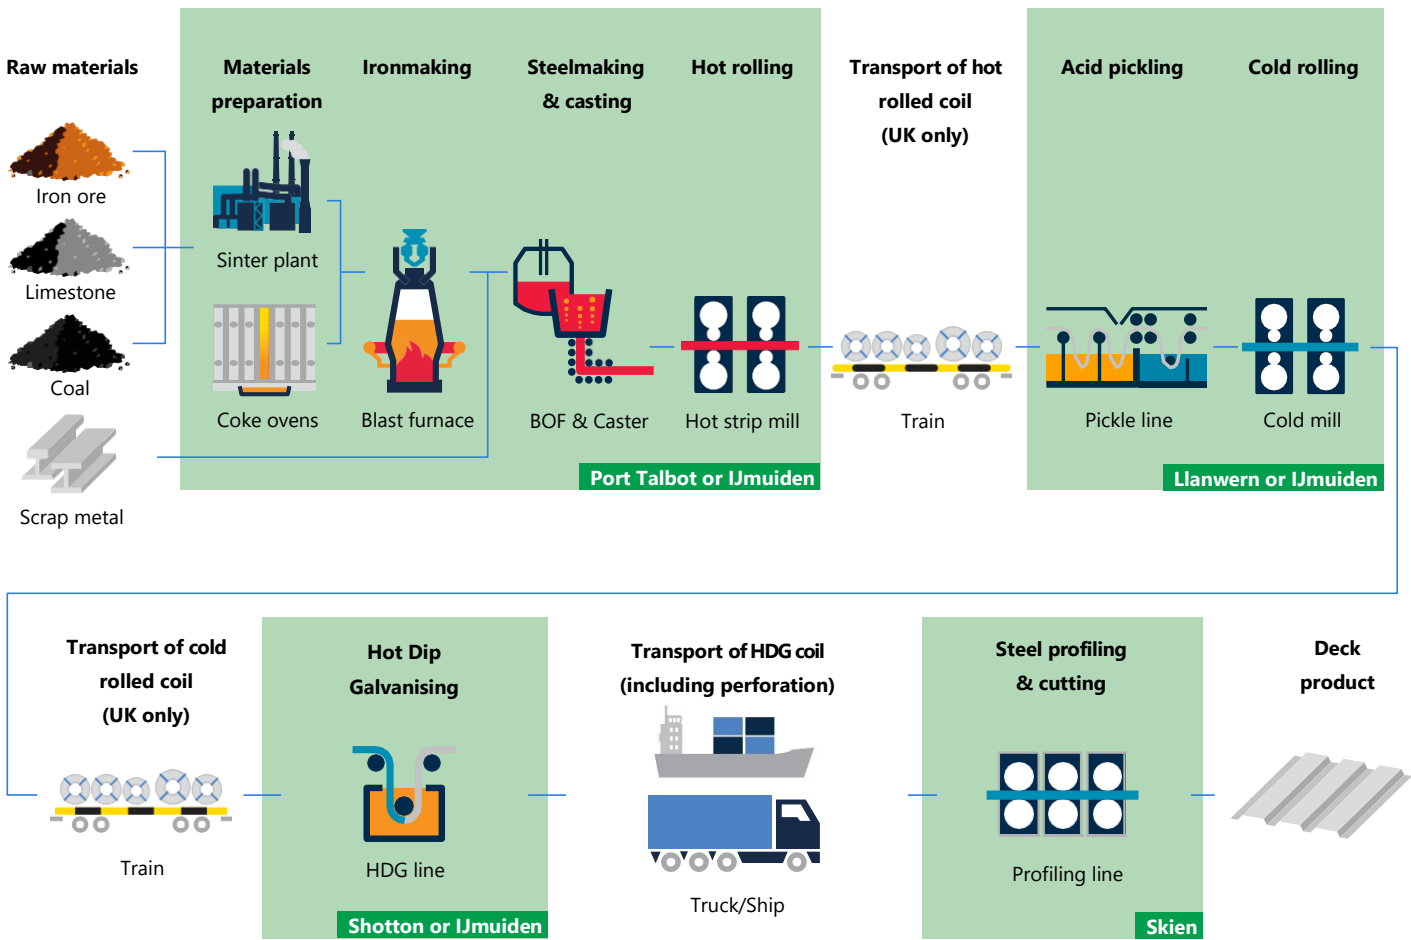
Raw materials

Iron ore

Limestone

Coal

Scrap metal

Materials preparation

Sinter plant

Coke ovens

Ironmaking

Blast furnace

Steelmaking & casting

BOF & Caster

Hot rolling

Hot strip mill

Port Talbot or IJmuiden

Transport of hot rolled coil (UK only)

Train

Acid pickling

Pickle line

Cold rolling

Cold mill

Llanwern or IJmuiden

Transport of cold rolled coil (UK only)

Train

Hot Dip Galvanising

HDG line

Shotton or IJmuiden

Transport of HDG coil (including perforation)

Truck/Ship

Steel profiling & cutting

Profiling line

Skien

Deck product